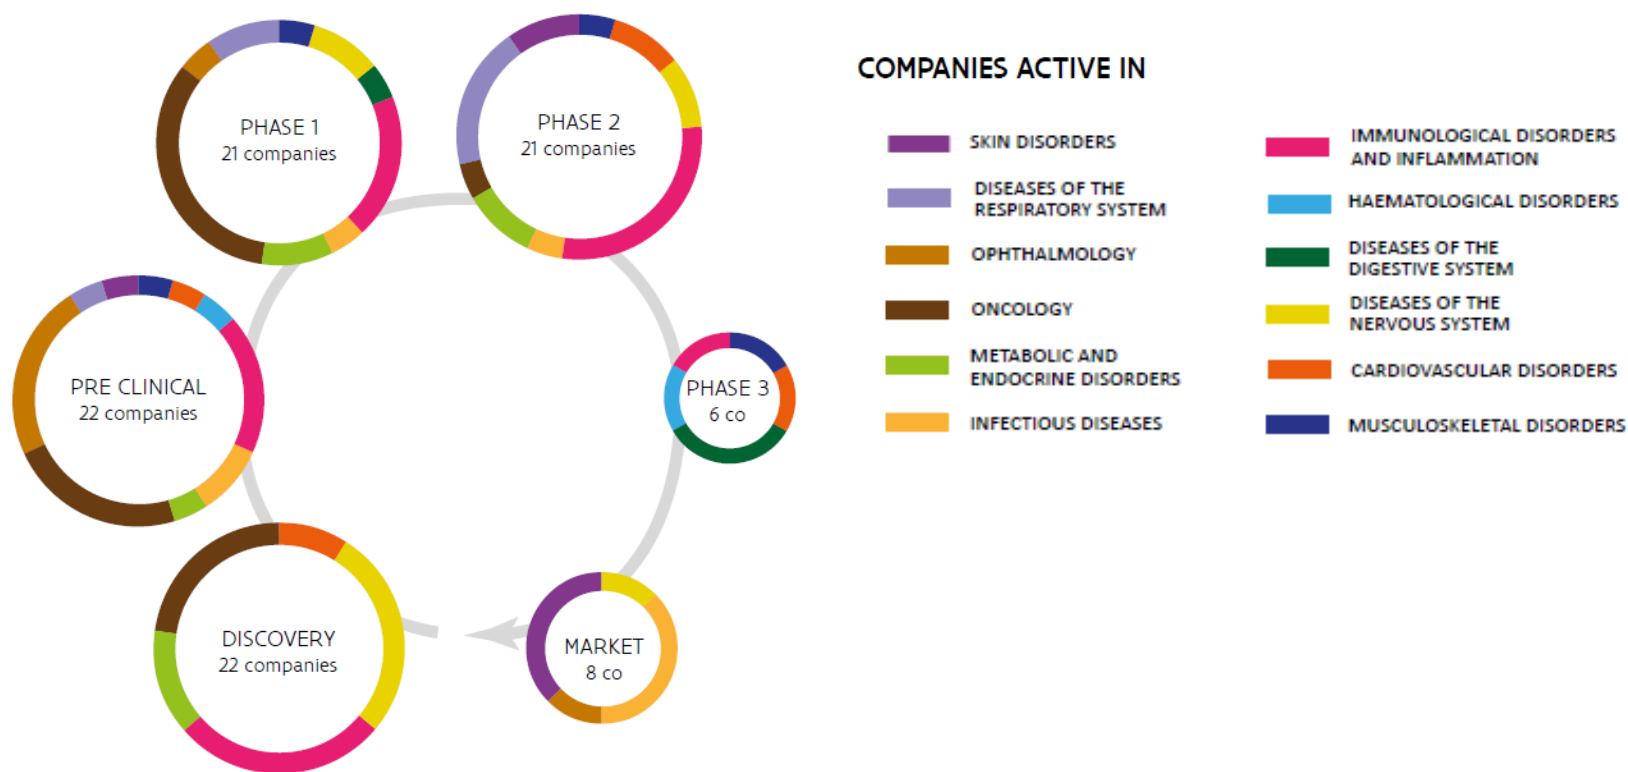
PHASE 1
21 companies

PHASE 2
21 companies

PRE CLINICAL
22 companies

PHASE 3
6 co

DISCOVERY
22 companies

MARKET
8 co

COMPANIES ACTIVE IN

SKIN DISORDERS

DISEASES OF THE RESPIRATORY SYSTEM

OPHTHALMOLOGY

ONCOLOGY

METABOLIC AND ENDOCRINE DISORDERS

INFECTIOUS DISEASES

IMMUNOLOGICAL DISORDERS AND INFLAMMATION

HAEMATOLOGICAL DISORDERS

DISEASES OF THE DIGESTIVE SYSTEM

DISEASES OF THE NERVOUS SYSTEM

CARDIOVASCULAR DISORDERS

MUSCULOSKELETAL DISORDERS